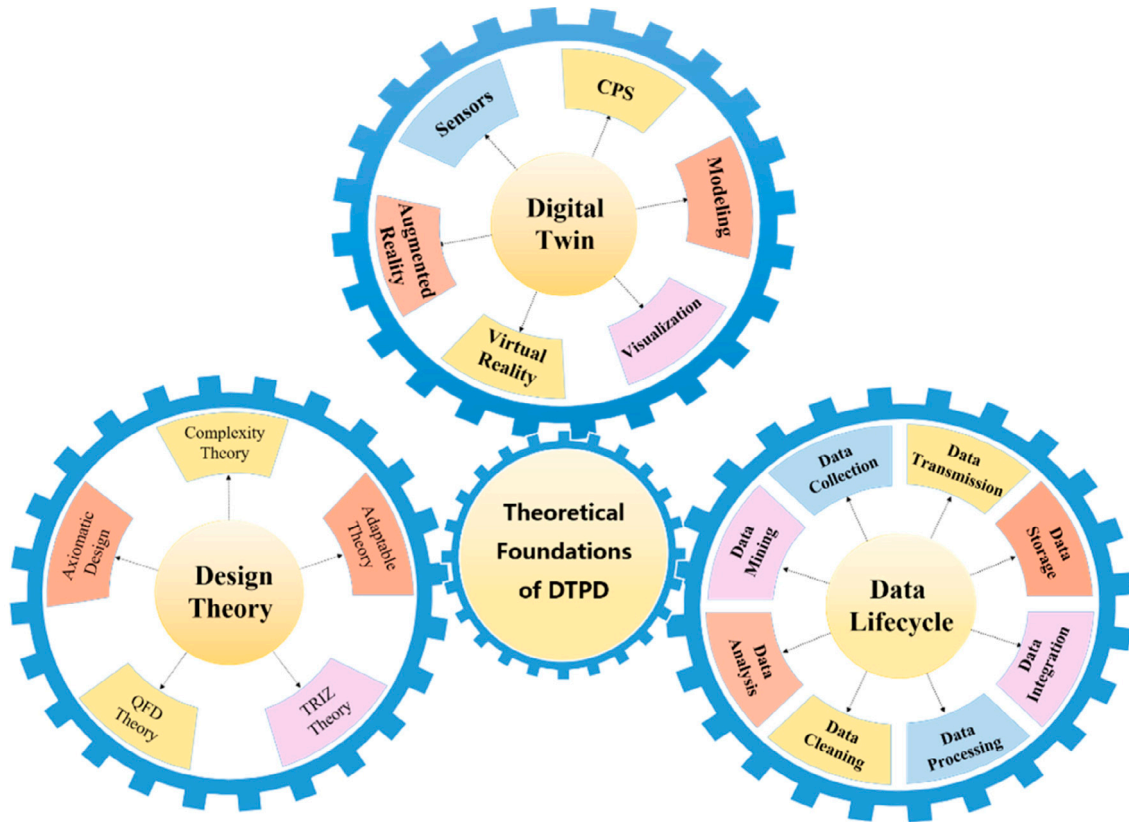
Digital Twin

Sensors

CPS

Modeling

Augmented Reality

Virtual Reality

Visualization

Theoretical Foundations of DTPD

Design Theory

Complexity Theory

Axiomatic Design

Adaptable Theory

QFD Theory

TRIZ Theory

Data Lifecycle

Data Collection

Data Transmission

Data Mining

Data Storage

Data Analysis

Data Integration

Data Cleaning

Data Processing